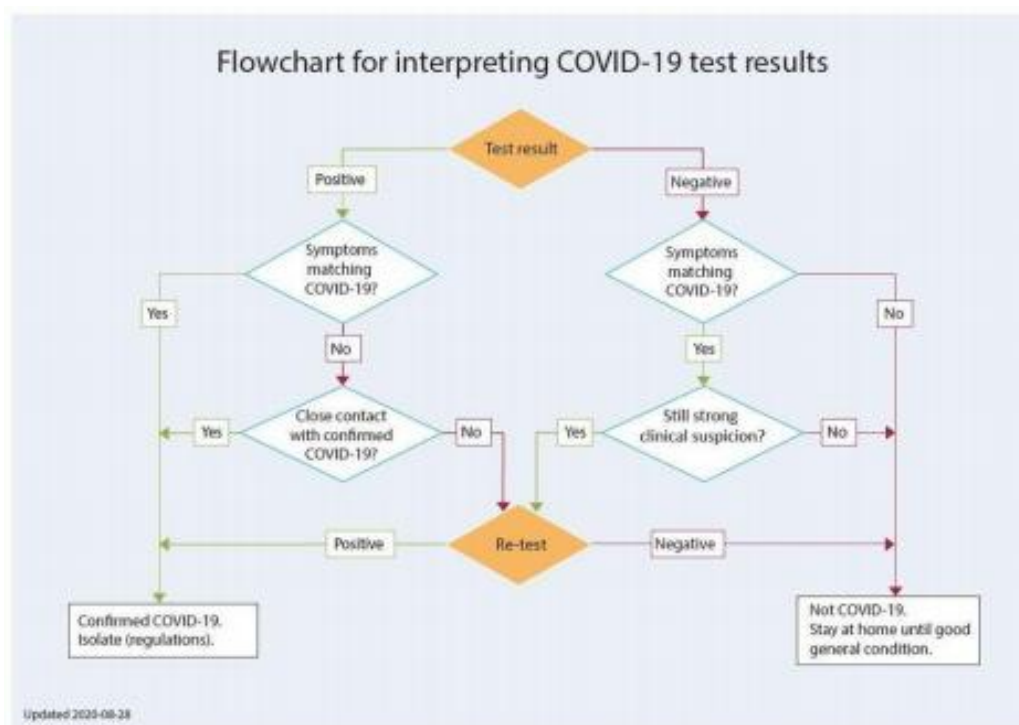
Flowchart for interpreting COVID-19 test results

Test result

Positive

Negative

Symptoms matching COVID-19?

Symptoms matching COVID-19?

Yes

No

No

Yes

Close contact with confirmed COVID-19?

Yes

No

Still strong clinical suspicion?

Yes

No

Positive

Re-test

Negative

Confirmed COVID-19. Isolate (regulations).

Not COVID-19. Stay at home until good general condition.

Updated 2020-08-28